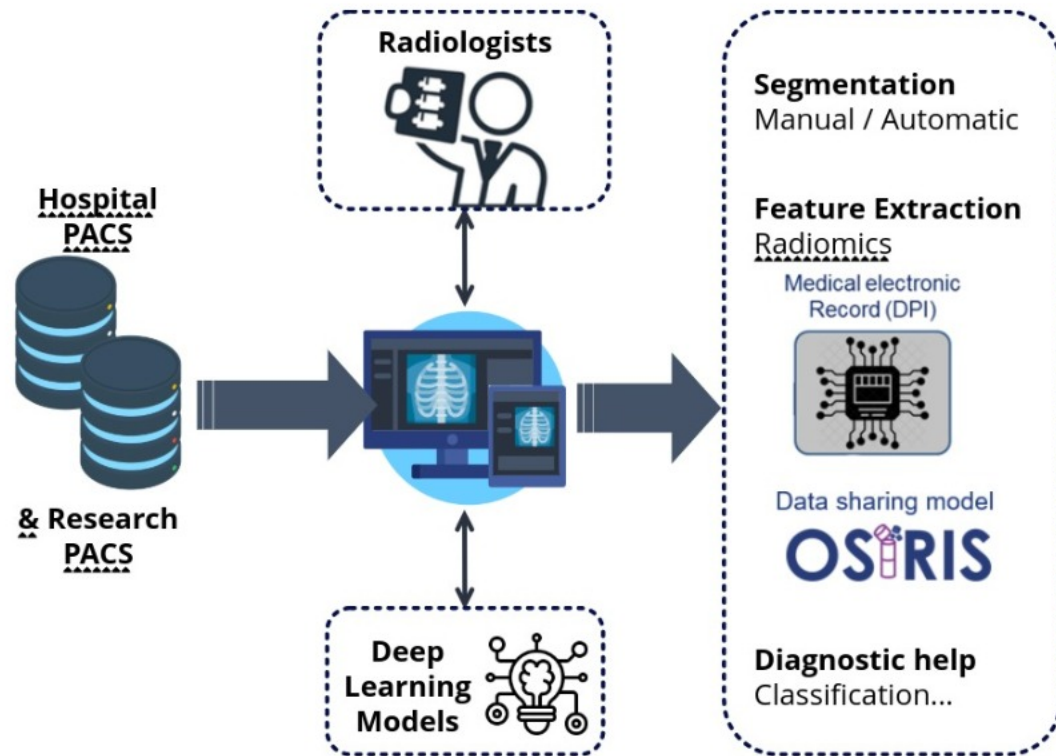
Radiologists

Hospital PACS

& Research PACS

Deep Learning Models

Segmentation
Manual / Automatic

Feature Extraction
Radiomics

Medical electronic Record (DPI)

Data sharing model
OSIRIS

Diagnostic help
Classification...